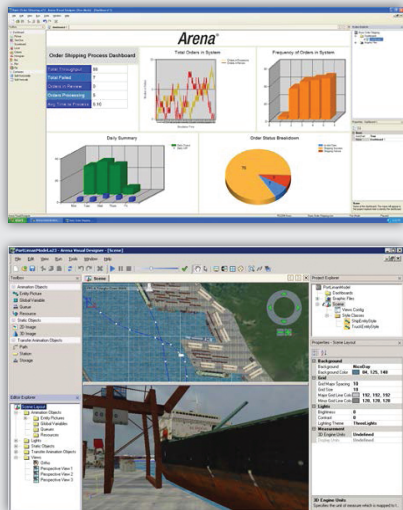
Arena

Order Shipping Process Dashboard

| Total Throughput | 84 |
|---|---|
| Total Failed | 7 |
| Orders in Review | 8 |
| Orders Processing | 9 |
| Avg Time to Process | 5.10 |

Total Orders in System

Frequency of Orders in System

Daily Summary

Order Status Breakdown

75

PortLinearModel.a13 - Arena Visual Designer - [Scene]

File Edit View Run Tools Window Help

Toolbox

Animation Objects

Entity Picture

Global Variable

Queue

Resource

Static Objects

2D Image

3D Image

Transfer Animation Objects

Path

Station

Storage

Scene

Project Explorer

PortLinearModel

Dashboards

Graphic Files

Scenes

Scene

Views Config

Entity Styles

ShipEntityStyle

TruckEntityStyle

Properties - Scene Layout

Background

Background

Background Color

Grid

Grid Major Spacing

Grid Size

Major Grid Line Color

Minor Grid Line Color

Lights

Brightness

Contrast

Lighting Theme

Measurement

3D Engine Units

Undefined

3D Engine Units

Editor Explorer

Scene Layout

Animation Objects

Entity Pictures

Global Variables

Queues

Resources

Lights

Static Objects

Transfer Animation Objects

Views

Perspective View 1

Perspective View 2